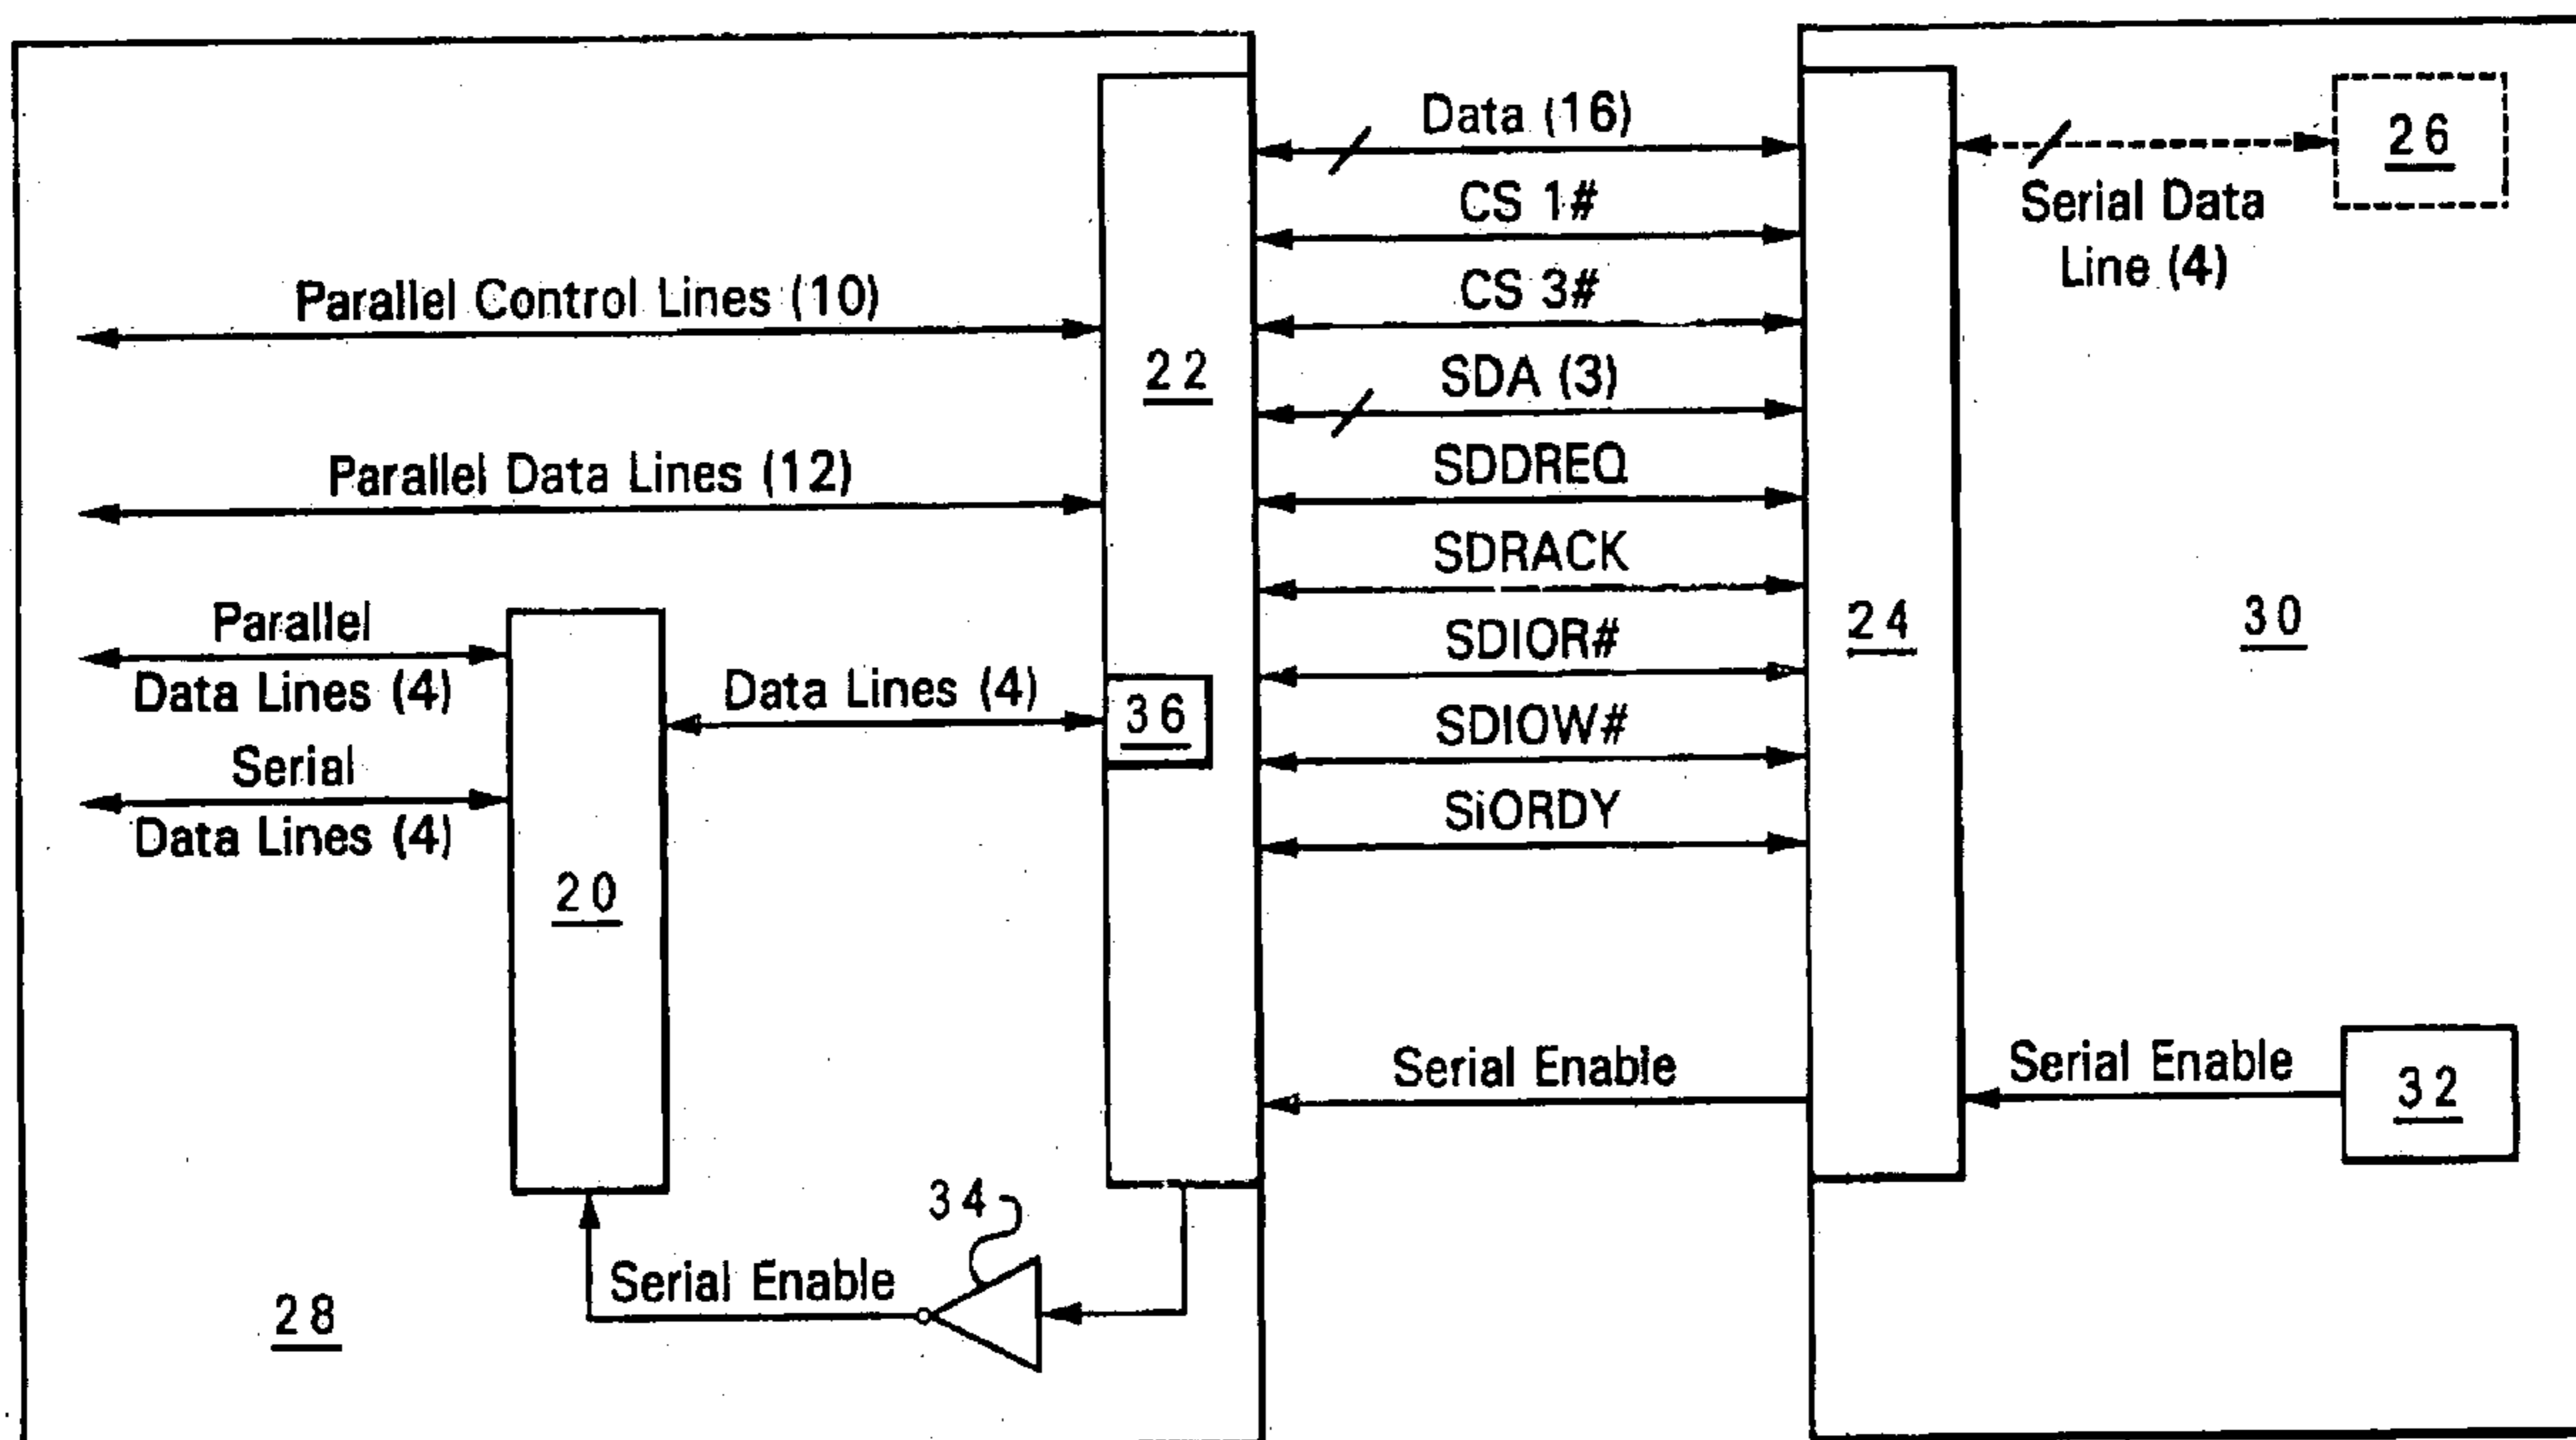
Data (16)
26
CS 1#
Serial Data Line (4)
CS 3#
Parallel Control Lines (10)
22
SDA (3)
SDDREQ
Parallel Data Lines (12)
SDRACK
Parallel Data Lines (4)
SDIOR#
24
30
Data Lines (4)
36
SDIOW#
Serial Data Lines (4)
SiORDY
20
Serial Enable
Serial Enable
32
34
Serial Enable
28